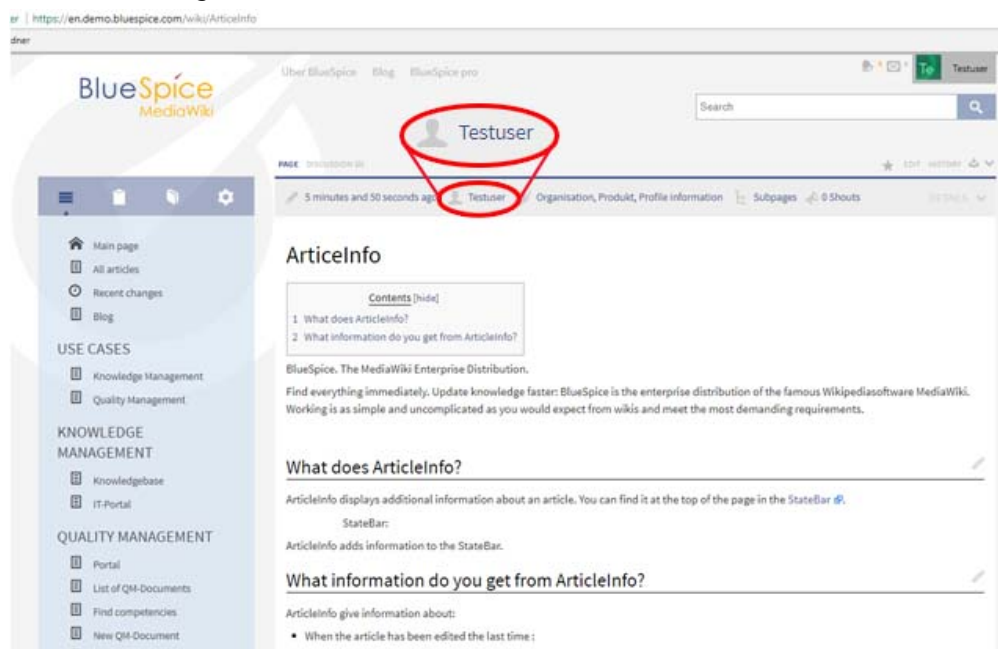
er | https://en.demo.bluespice.com/wiki/ArticleInfo

dner

BlueSpice MediaWiki

Über BlueSpice Blog BlueSpice pro

Te Testuser

Search

Testuser

PAGE DISCUSSION

EDIT HISTORY

5 minutes and 50 seconds ago Testuser Organisation, Produkt, Profile information Subpages 0 Shouts

Main page
All articles
Recent changes
Blog

USE CASES
Knowledge Management
Quality Management

KNOWLEDGE MANAGEMENT
Knowledgebase
IT-Portal

QUALITY MANAGEMENT
Portal
List of QM-Documents
Find competencies
New QM-Document

ArticleInfo

Contents [hide]
1 What does ArticleInfo?
2 What information do you get from ArticleInfo?

BlueSpice. The MediaWiki Enterprise Distribution.

Find everything immediately. Update knowledge faster: BlueSpice is the enterprise distribution of the famous Wikipediasoftware MediaWiki. Working is as simple and uncomplicated as you would expect from wikis and meet the most demanding requirements.

What does ArticleInfo?

ArticleInfo displays additional information about an article. You can find it at the top of the page in the StateBar.

StateBar:

ArticleInfo adds information to the StateBar.

What information do you get from ArticleInfo?

ArticleInfo give information about:

• When the article has been edited the last time :